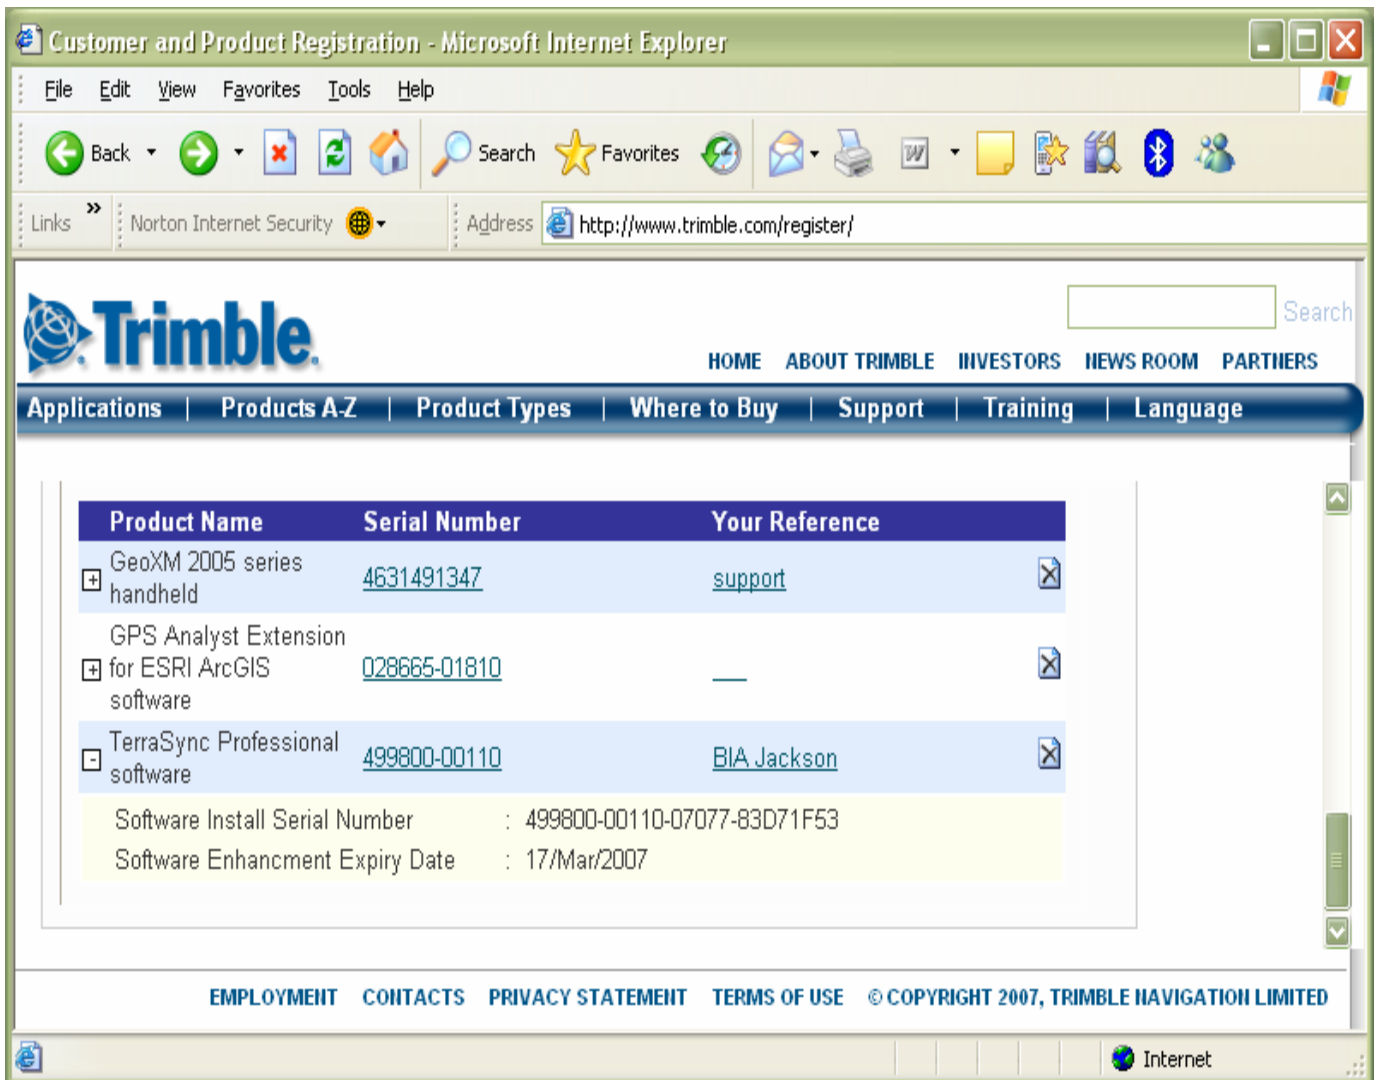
Customer and Product Registration - Microsoft Internet Explorer

File Edit View Favorites Tools Help

Back Search Favorites

Links » Norton Internet Security Address http://www.trimble.com/register/

Trimble

Search

HOME ABOUT TRIMBLE INVESTORS NEWS ROOM PARTNERS

Applications | Products A-Z | Product Types | Where to Buy | Support | Training | Language

| Product Name | Serial Number | Your Reference |
|---|---|---|
| GeoXM 2005 series handheld | 4631491347 | support |
| GPS Analyst Extension for ESRI ArcGIS software | 028665-01810 | ___ |
| TerraSync Professional software | 499800-00110 | BIA Jackson |

Software Install Serial Number : 499800-00110-07077-83D71F53
Software Enhancment Expiry Date : 17/Mar/2007

EMPLOYMENT CONTACTS PRIVACY STATEMENT TERMS OF USE © COPYRIGHT 2007, TRIMBLE NAVIGATION LIMITED

Internet